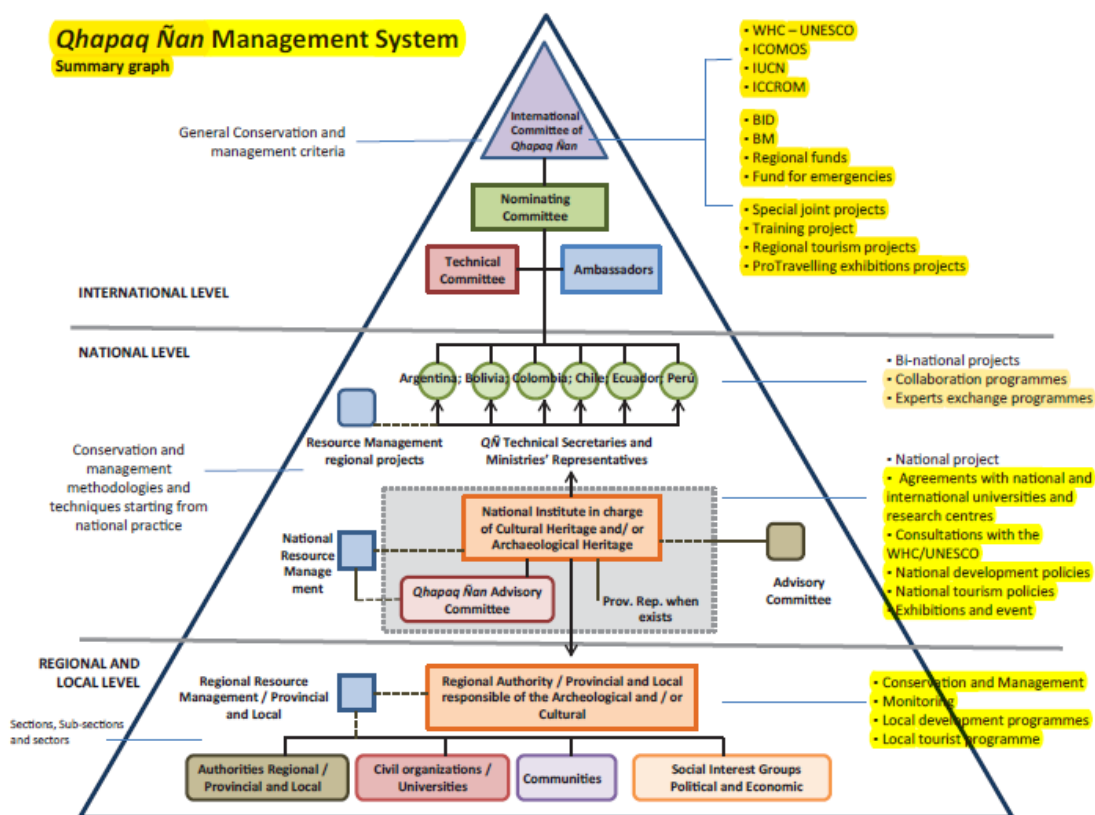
*Qhapaq Ñan* Management System
Summary graph

General Conservation and management criteria

International Committee of *Qhapaq Ñan*

• WHC – UNESCO
• ICOMOS
• IUCN
• ICCROM

• BID
• BM
• Regional funds
• Fund for emergencies

• Special joint projects
• Training project
• Regional tourism projects
• ProTravelling exhibitions projects

Nominating Committee

Technical Committee

Ambassadors

INTERNATIONAL LEVEL

NATIONAL LEVEL

Argentina; Bolivia; Colombia; Chile; Ecuador; Perú

• Bi-national projects
• Collaboration programmes
• Experts exchange programmes

Resource Management regional projects

*QÑ* Technical Secretaries and Ministries' Representatives

Conservation and management methodologies and techniques starting from national practice

• National project
• Agreements with national and international universities and research centres
• Consultations with the WHC/UNESCO
• National development policies
• National tourism policies
• Exhibitions and event

National Institute in charge of Cultural Heritage and/ or Archaeological Heritage

National Resource Management

*Qhapaq Ñan* Advisory Committee

Prov. Rep. when exists

Advisory Committee

REGIONAL AND LOCAL LEVEL

Regional Resource Management / Provincial and Local

Regional Authority / Provincial and Local responsible of the Archeological and / or Cultural

• Conservation and Management
• Monitoring
• Local development programmes
• Local tourist programme

Sections, Sub-sections and sectors

Authorities Regional / Provincial and Local

Civil organizations / Universities

Communities

Social Interest Groups Political and Economic